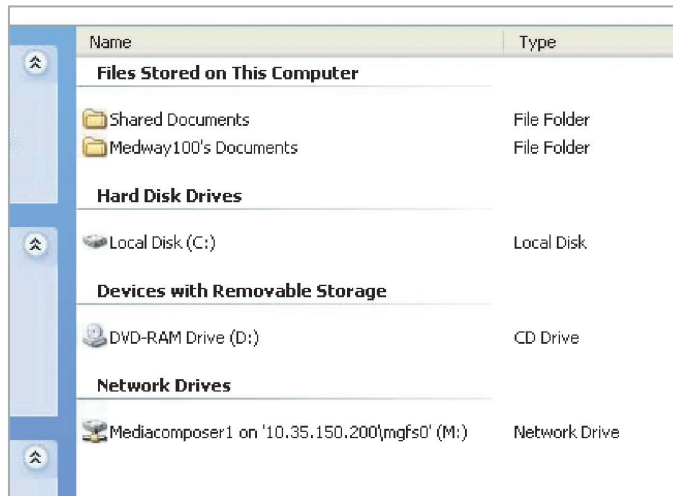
| Name | Type |
|---|---|
| **Files Stored on This Computer** | |
| Shared Documents | File Folder |
| Medway100's Documents | File Folder |
| **Hard Disk Drives** | |
| Local Disk (C:) | Local Disk |
| **Devices with Removable Storage** | |
| DVD-RAM Drive (D:) | CD Drive |
| **Network Drives** | |
| Mediacomposer1 on '10.35.150.200\mgfs0' (M:) | Network Drive |